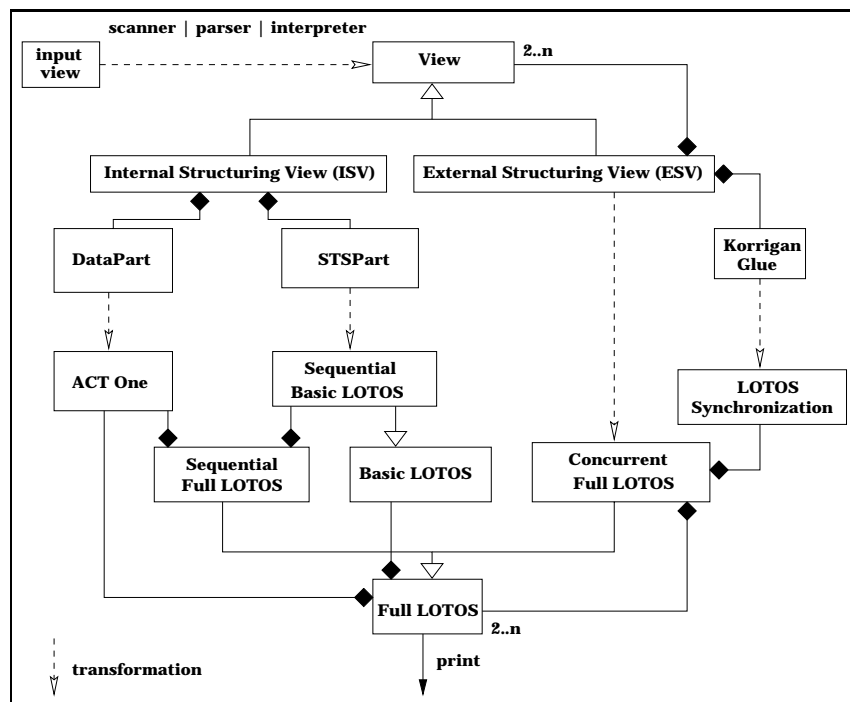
scanner | parser | interpreter

input view

View

2..n

Internal Structuring View (ISV)

External Structuring View (ESV)

DataPart

STSPart

Korrigan Glue

ACT One

Sequential Basic LOTOS

LOTOS Synchronization

Sequential Full LOTOS

Basic LOTOS

Concurrent Full LOTOS

Full LOTOS

2..n

print

transformation